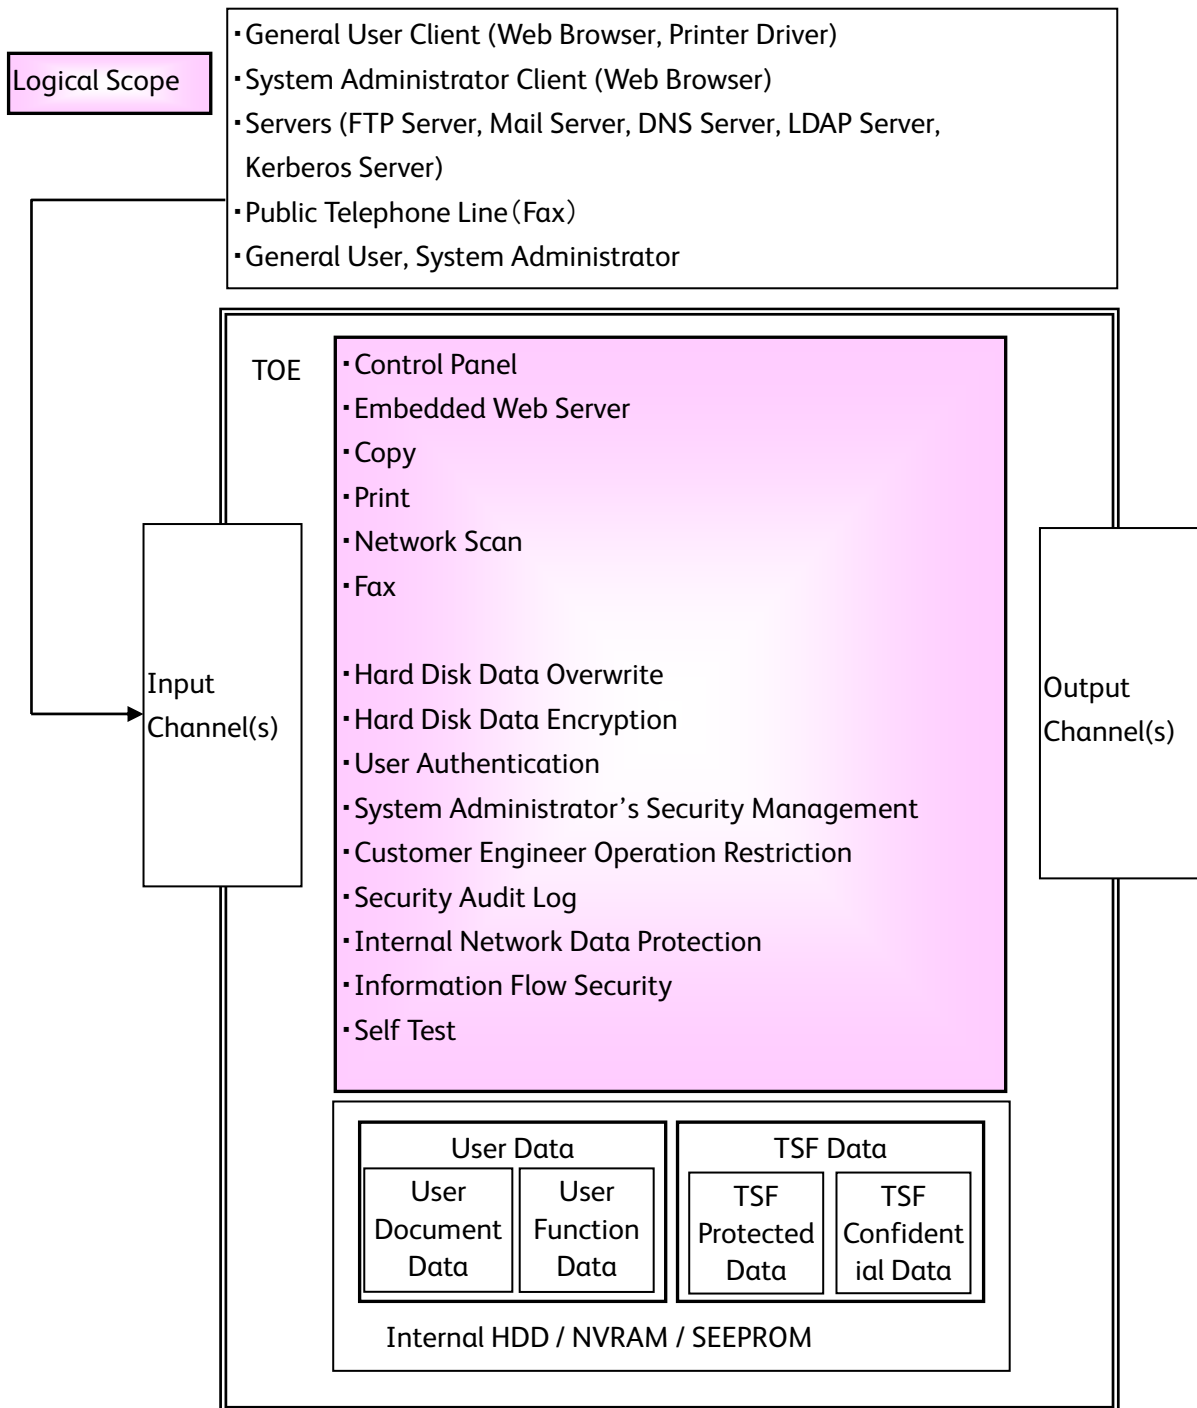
Logical Scope

・General User Client (Web Browser, Printer Driver)
・System Administrator Client (Web Browser)
・Servers (FTP Server, Mail Server, DNS Server, LDAP Server, Kerberos Server)
・Public Telephone Line（Fax）
・General User, System Administrator

TOE

Input Channel(s)

・Control Panel
・Embedded Web Server
・Copy
・Print
・Network Scan
・Fax

・Hard Disk Data Overwrite
・Hard Disk Data Encryption
・User Authentication
・System Administrator's Security Management
・Customer Engineer Operation Restriction
・Security Audit Log
・Internal Network Data Protection
・Information Flow Security
・Self Test

Output Channel(s)

User Data
User Document Data
User Function Data

TSF Data
TSF Protected Data
TSF Confidential Data

Internal HDD / NVRAM / SEEPROM